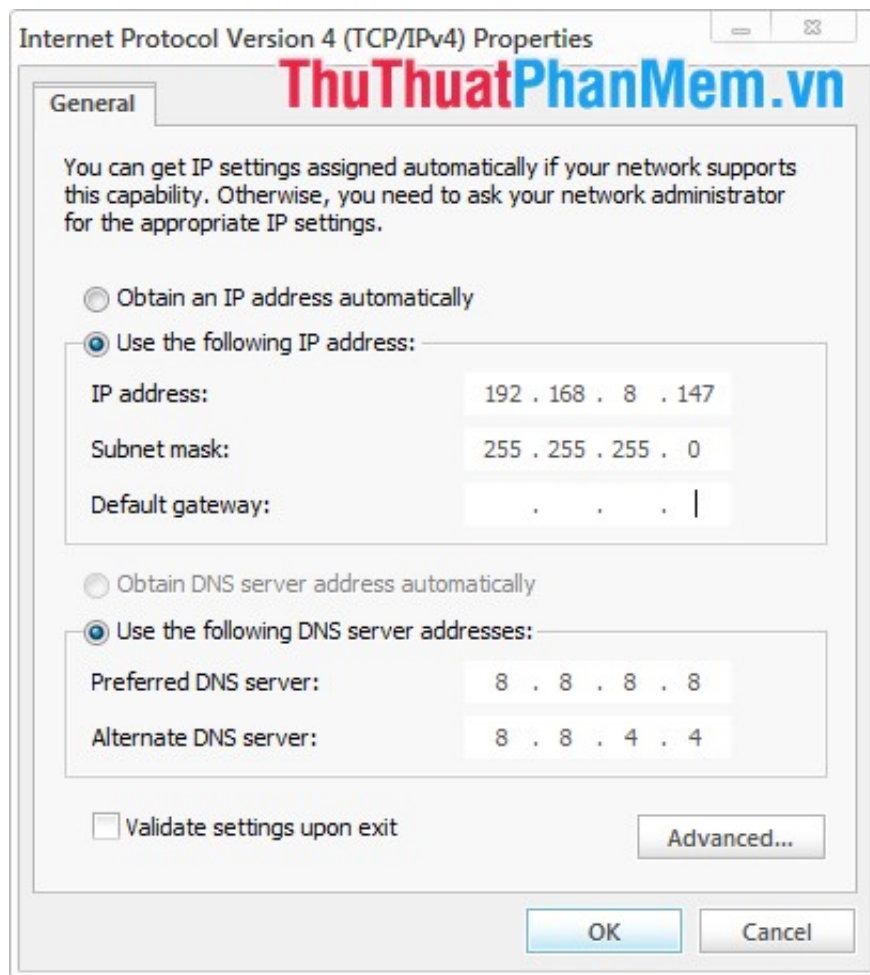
Internet Protocol Version 4 (TCP/IPv4) Properties

ThuThuatPhanMem.vn

General

You can get IP settings assigned automatically if your network supports this capability. Otherwise, you need to ask your network administrator for the appropriate IP settings.

Obtain an IP address automatically

Use the following IP address:

IP address: 192 . 168 . 8 . 147

Subnet mask: 255 . 255 . 255 . 0

Default gateway: . . .

Obtain DNS server address automatically

Use the following DNS server addresses:

Preferred DNS server: 8 . 8 . 8 . 8

Alternate DNS server: 8 . 8 . 4 . 4

Validate settings upon exit

Advanced...

OK

Cancel